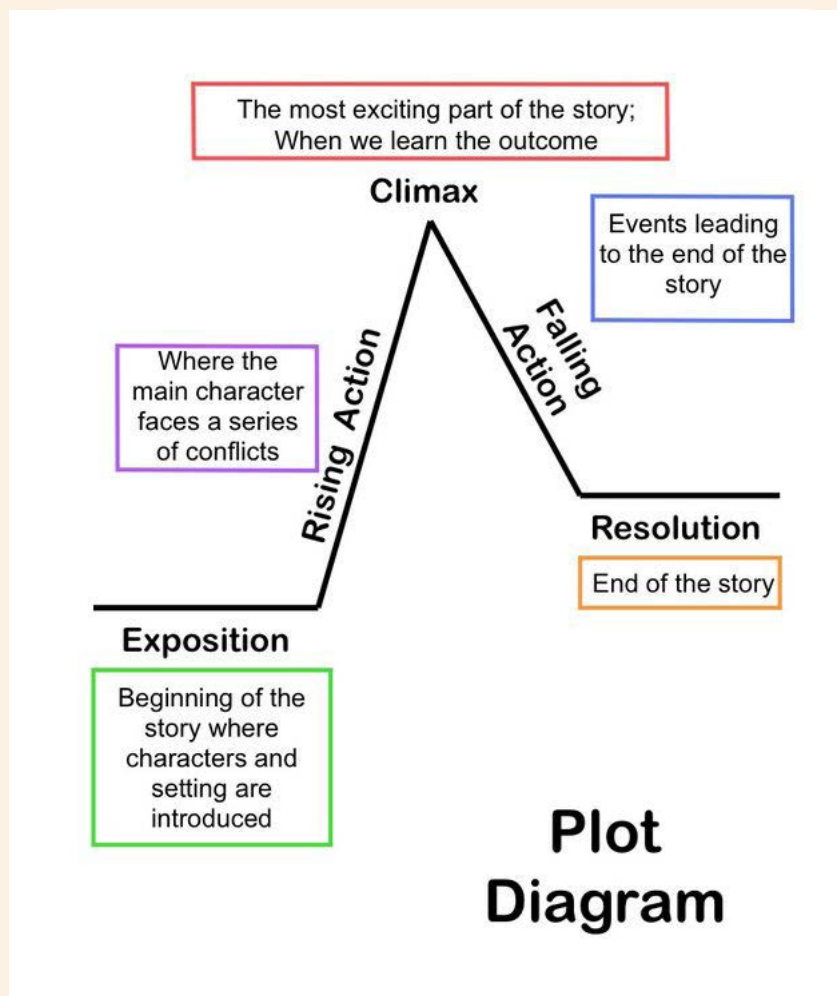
The most exciting part of the story; When we learn the outcome

Climax

Events leading to the end of the story

Falling Action

Where the main character faces a series of conflicts

Rising Action

Resolution

End of the story

Exposition

Beginning of the story where characters and setting are introduced

Plot Diagram